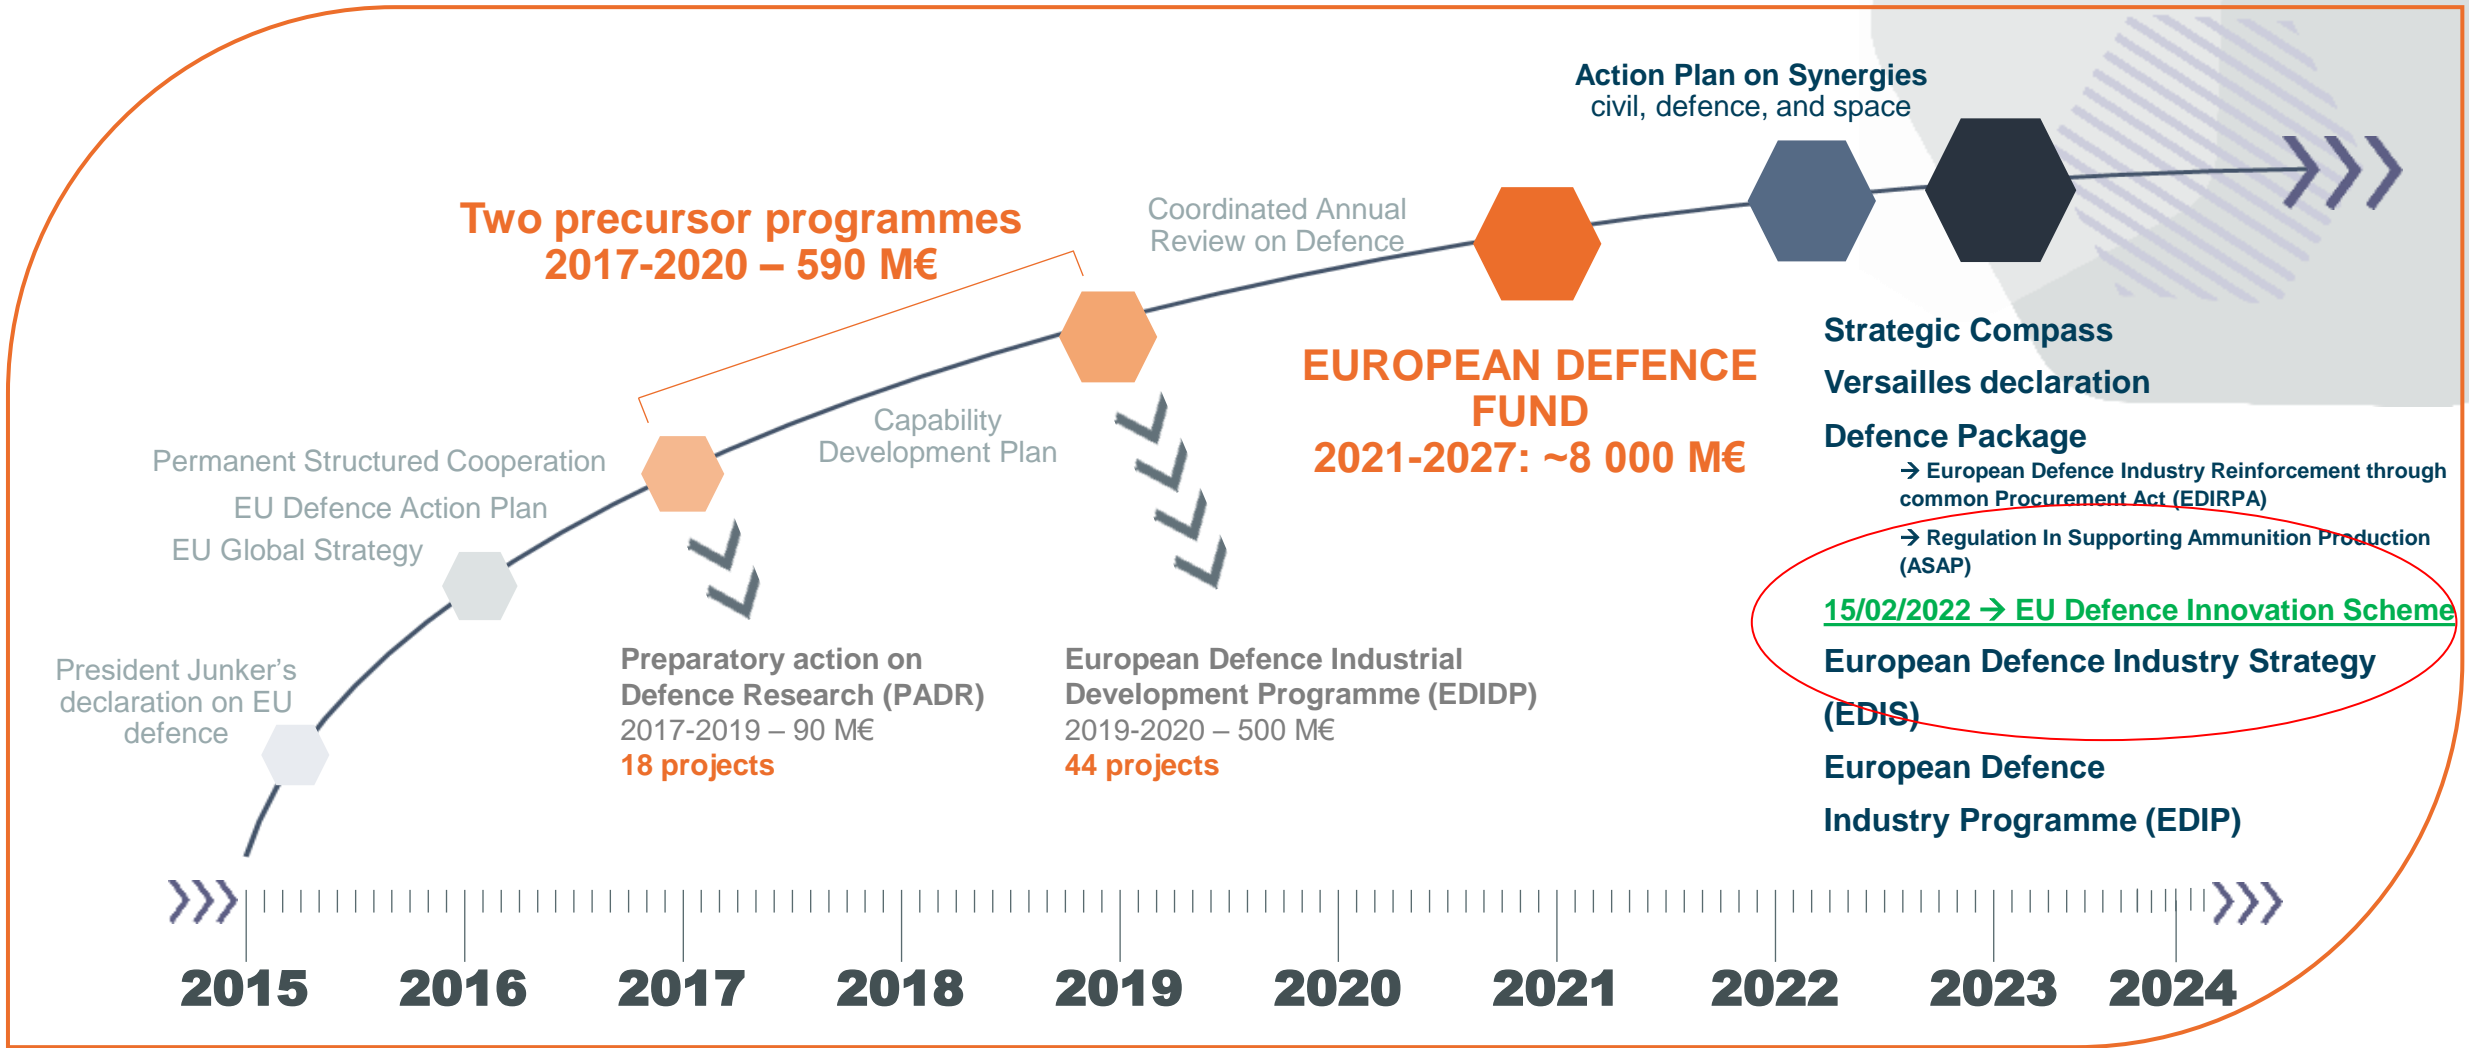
Action Plan on Synergies
civil, defence, and space

Two precursor programmes
2017-2020 – 590 M€

Coordinated Annual Review on Defence

EUROPEAN DEFENCE FUND
2021-2027: ~8 000 M€

Strategic Compass

Versailles declaration

Defence Package

→ European Defence Industry Reinforcement through common Procurement Act (EDIRPA)

→ Regulation In Supporting Ammunition Production (ASAP)

15/02/2022 → EU Defence Innovation Scheme

European Defence Industry Strategy (EDIS)

European Defence Industry Programme (EDIP)

Capability Development Plan

Permanent Structured Cooperation

EU Defence Action Plan

EU Global Strategy

President Junker's declaration on EU defence

Preparatory action on Defence Research (PADR)
2017-2019 – 90 M€
18 projects

European Defence Industrial Development Programme (EDIDP)
2019-2020 – 500 M€
44 projects

2015 2016 2017 2018 2019 2020 2021 2022 2023 2024